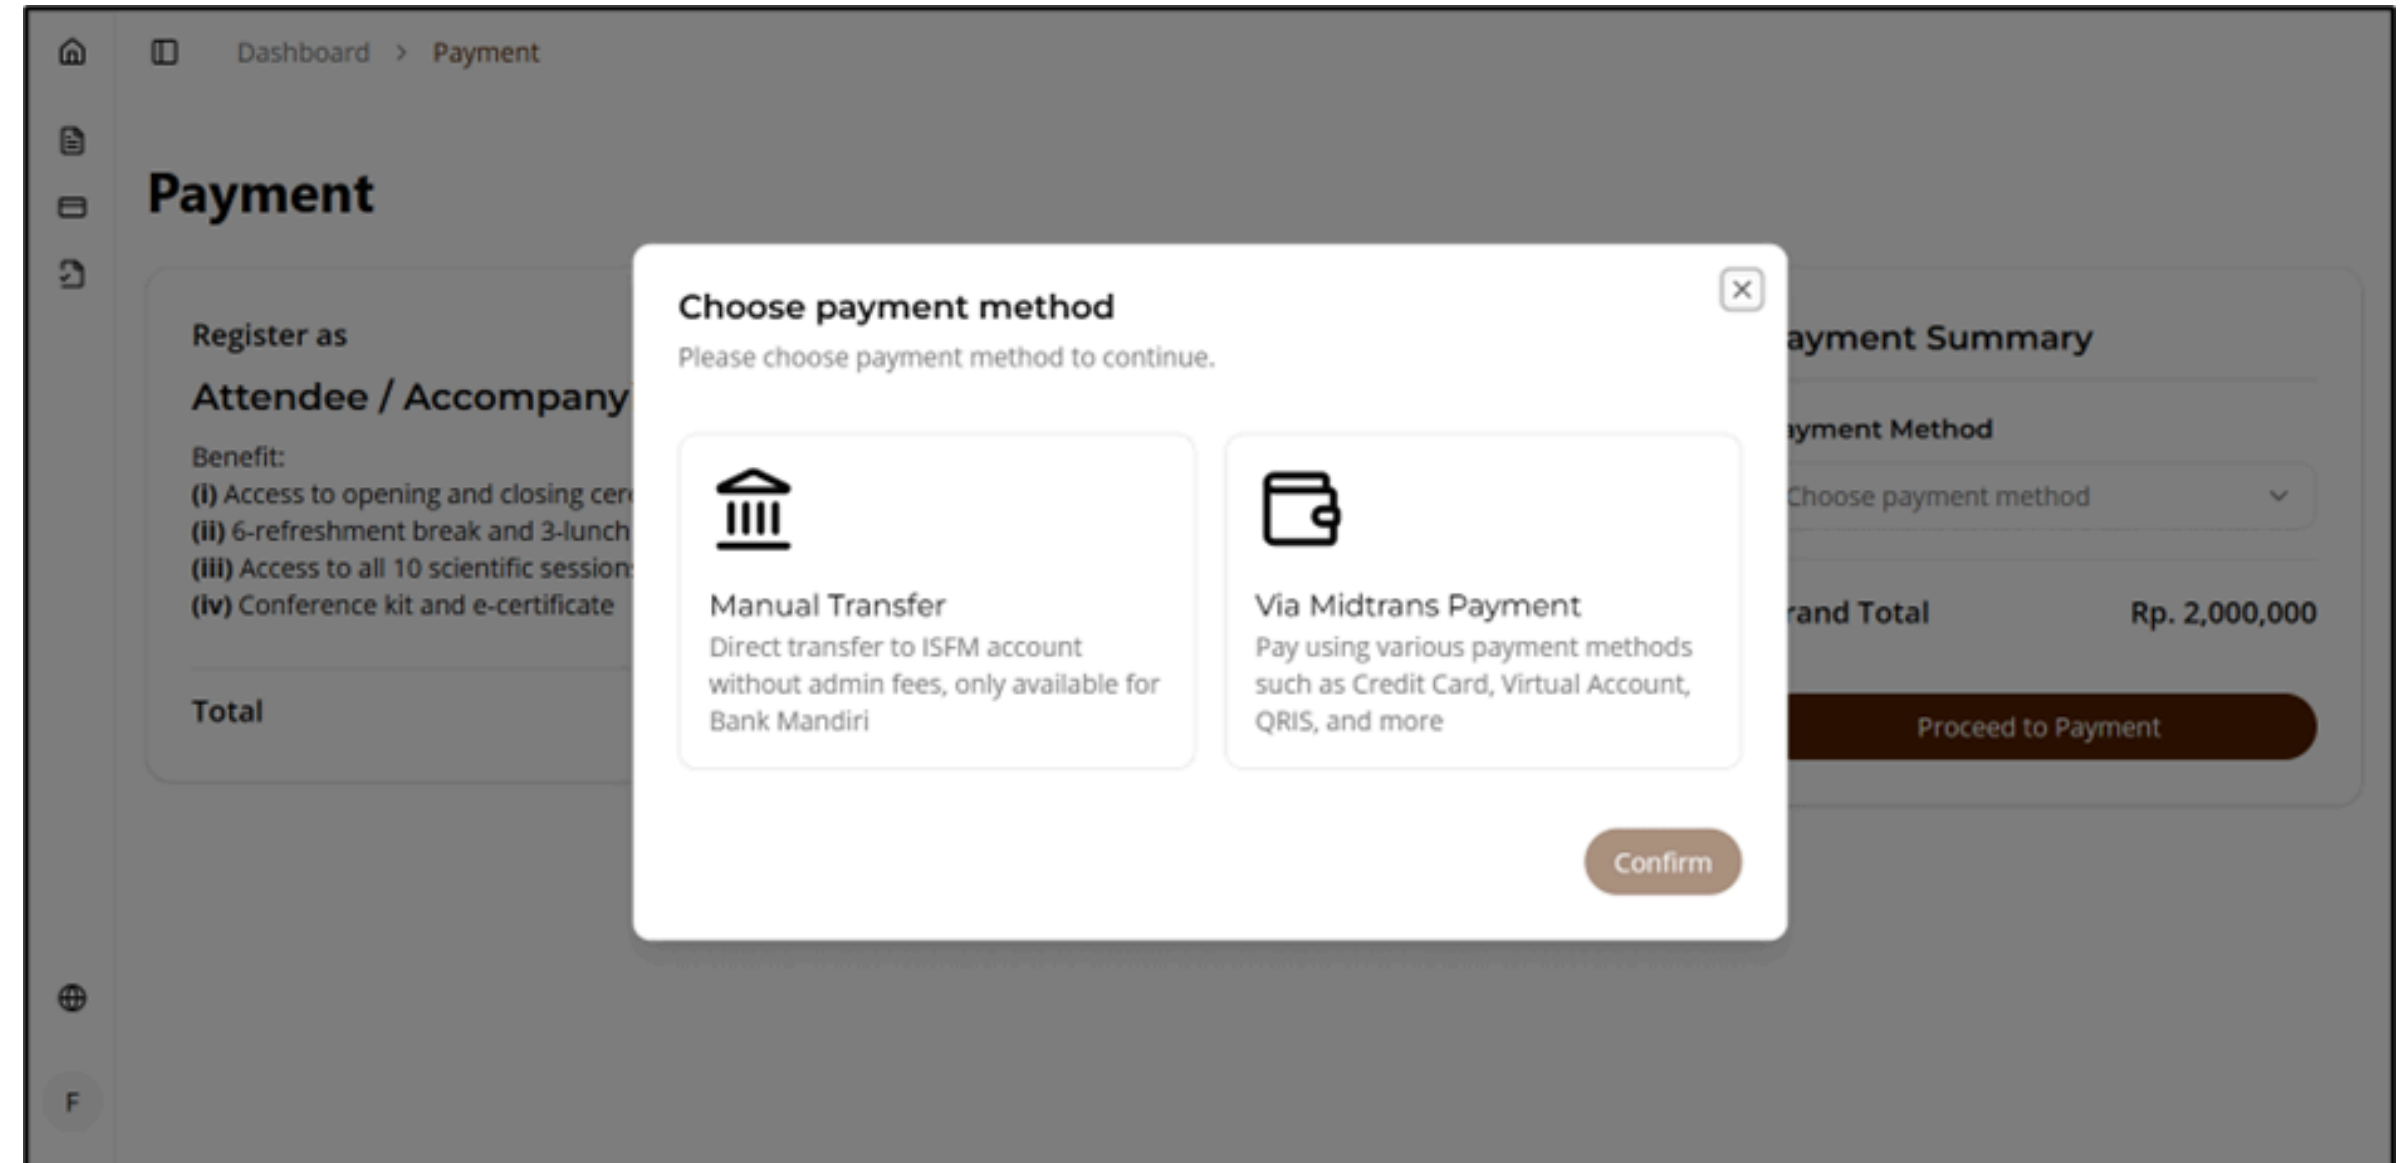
Dashboard > Payment

Payment

Register as

Attendee / Accompany

Benefit:
(i) Access to opening and closing cer
(ii) 6-refreshment break and 3-lunch
(iii) Access to all 10 scientific session
(iv) Conference kit and e-certificate

Total

Choose payment method
Please choose payment method to continue.

Manual Transfer
Direct transfer to ISFM account without admin fees, only available for Bank Mandiri

Via Midtrans Payment
Pay using various payment methods such as Credit Card, Virtual Account, QRIS, and more

Confirm

ayment Summary

ayment Method

Choose payment method

rand Total Rp. 2,000,000

Proceed to Payment

F